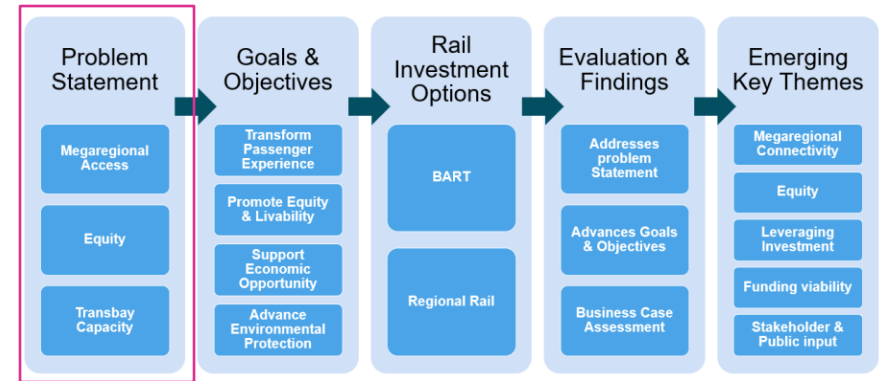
Problem Statement

Megaregional Access

Equity

Transbay Capacity

Goals & Objectives

Transform Passenger Experience

Promote Equity & Livability

Support Economic Opportunity

Advance Environmental Protection

Rail Investment Options

BART

Regional Rail

Evaluation & Findings

Addresses problem Statement

Advances Goals & Objectives

Business Case Assessment

Emerging Key Themes

Megaregional Connectivity

Equity

Leveraging Investment

Funding viability

Stakeholder & Public input